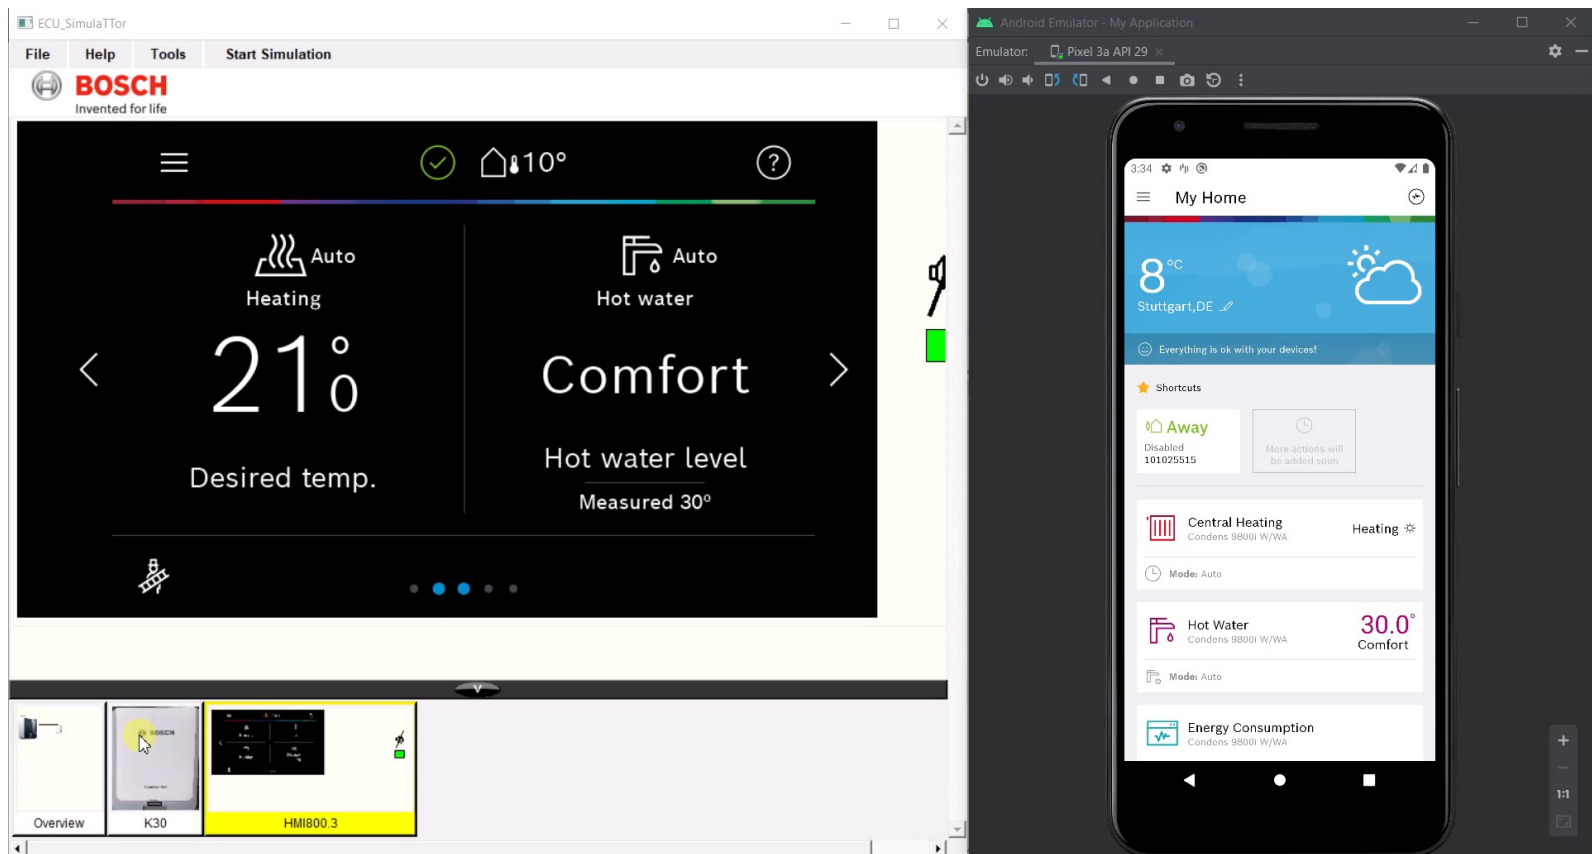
ECU_SimulaTTor

File Help Tools Start Simulation

BOSCH
Invented for life

10°

Auto
Heating
21.0
Desired temp.

Auto
Hot water
Comfort
Hot water level
Measured 30°

Overview K30 HMI800.3

Android Emulator - My Application
Emulator: Pixel 3a API 29

3:34

My Home

8 °C
Stuttgart,DE

Everything is ok with your devices!

Shortcuts

Away
Disabled
101025515

More actions will be added soon

Central Heating
Condens 9800i W/WA
Heating

Mode: Auto

Hot Water
Condens 9800i W/WA
30.0°
Comfort

Mode: Auto

Energy Consumption
Condens 9800i W/WA

1:1